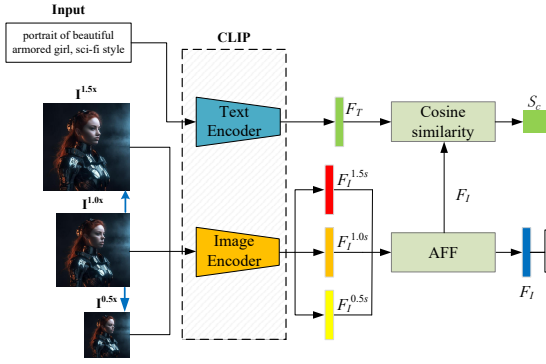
Input

portrait of beautiful armored girl, sci-fi style

CLIP

$\mathbf{I}^{1.5x}$

Text Encoder

$F_T$

Cosine similarity

$S_c$

$F_I^{1.5s}$

$F_I$

$\mathbf{I}^{1.0x}$

Image Encoder

$F_I^{1.0s}$

AFF

$\mathbf{I}^{0.5x}$

$F_I^{0.5s}$

$F_I$